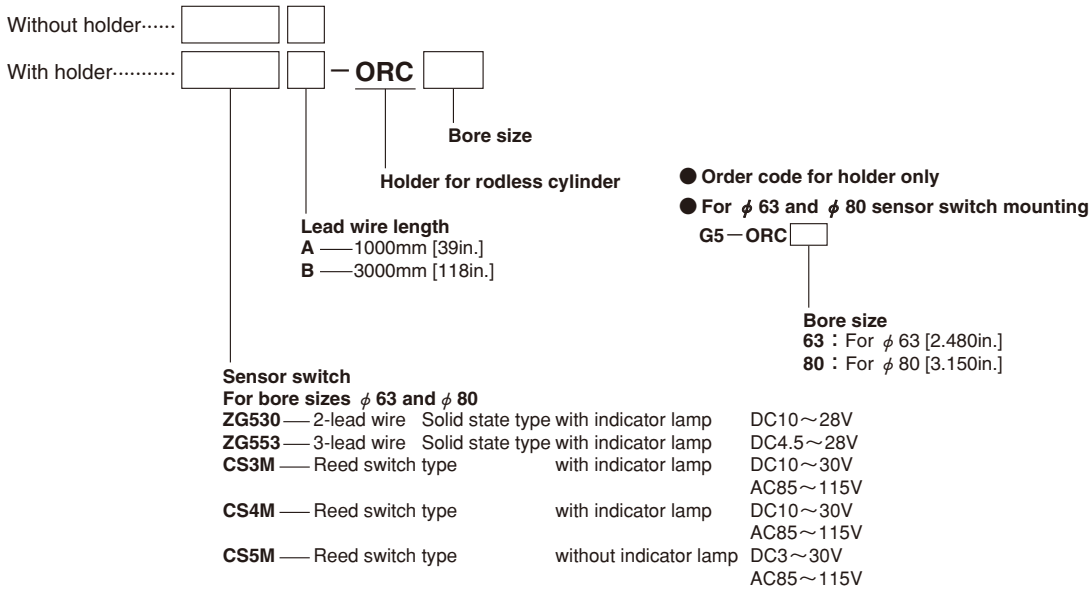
Without holder······

With holder············ – ORC

Bore size

Holder for rodless cylinder

Lead wire length
A ——1000mm [39in.]
B ——3000mm [118in.]

Sensor switch
For bore sizes $\phi$ 63 and $\phi$ 80
ZG530 —— 2-lead wire Solid state type with indicator lamp DC10～28V
ZG553 —— 3-lead wire Solid state type with indicator lamp DC4.5～28V
CS3M —— Reed switch type with indicator lamp DC10～30V AC85～115V
CS4M —— Reed switch type with indicator lamp DC10～30V AC85～115V
CS5M —— Reed switch type without indicator lamp DC3～30V AC85～115V

● Order code for holder only
● For $\phi$ 63 and $\phi$ 80 sensor switch mounting
G5 – ORC

Bore size
63 : For $\phi$ 63 [2.480in.]
80 : For $\phi$ 80 [3.150in.]